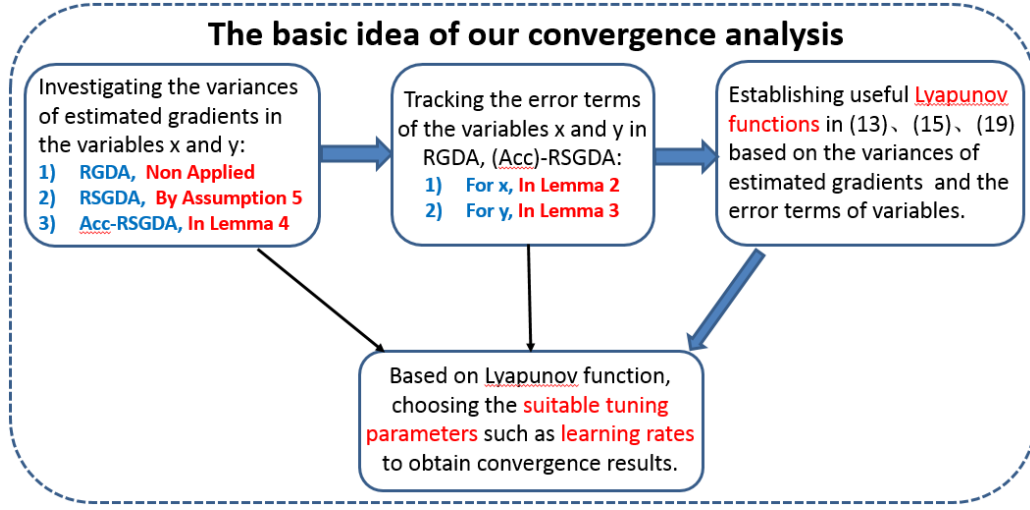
The basic idea of our convergence analysis

Investigating the variances of estimated gradients in the variables x and y:
1) RGDA, Non Applied
2) RSGDA, By Assumption 5
3) Acc-RSGDA, In Lemma 4

Tracking the error terms of the variables x and y in RGDA, (Acc)-RSGDA:
1) For x, In Lemma 2
2) For y, In Lemma 3

Establishing useful Lyapunov functions in (13)、(15)、(19) based on the variances of estimated gradients and the error terms of variables.

Based on Lyapunov function, choosing the suitable tuning parameters such as learning rates to obtain convergence results.